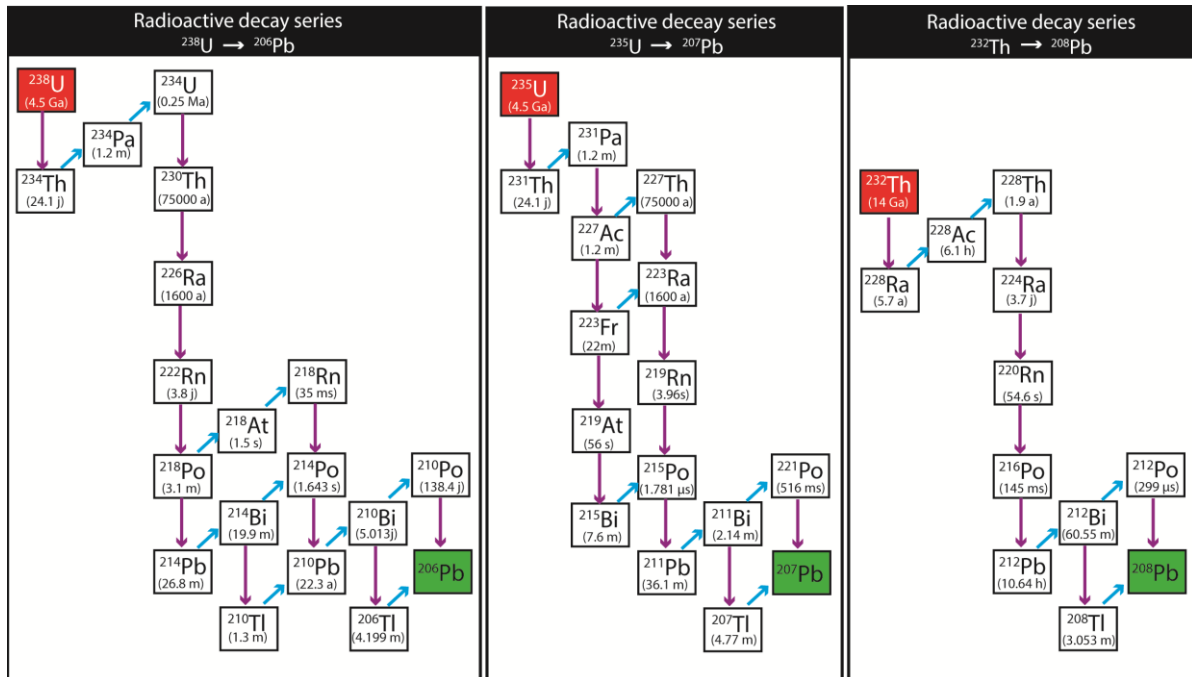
Radioactive decay series
$^{238}U \rightarrow ^{206}Pb$

$^{238}U$ (4.5 Ga)
$^{234}Th$ (24.1 j)
$^{234}Pa$ (1.2 m)
$^{234}U$ (0.25 Ma)
$^{230}Th$ (75000 a)
$^{226}Ra$ (1600 a)
$^{222}Rn$ (3.8 j)
$^{218}Po$ (3.1 m)
$^{218}At$ (1.5 s)
$^{218}Rn$ (35 ms)
$^{214}Pb$ (26.8 m)
$^{214}Bi$ (19.9 m)
$^{214}Po$ (1.643 s)
$^{210}Tl$ (1.3 m)
$^{210}Pb$ (22.3 a)
$^{210}Bi$ (5.013j)
$^{210}Po$ (138.4 j)
$^{206}Tl$ (4.199 m)
$^{206}Pb$

Radioactive decay series
$^{235}U \rightarrow ^{207}Pb$

$^{235}U$ (4.5 Ga)
$^{231}Th$ (24.1 j)
$^{231}Pa$ (1.2 m)
$^{227}Ac$ (1.2 m)
$^{227}Th$ (75000 a)
$^{223}Fr$ (22m)
$^{223}Ra$ (1600 a)
$^{219}At$ (56 s)
$^{219}Rn$ (3.96s)
$^{215}Bi$ (7.6 m)
$^{215}Po$ (1.781 µs)
$^{211}Pb$ (36.1 m)
$^{211}Bi$ (2.14 m)
$^{221}Po$ (516 ms)
$^{207}Tl$ (4.77 m)
$^{207}Pb$

Radioactive decay series
$^{232}Th \rightarrow ^{208}Pb$

$^{232}Th$ (14 Ga)
$^{228}Ra$ (5.7 a)
$^{228}Ac$ (6.1 h)
$^{228}Th$ (1.9 a)
$^{224}Ra$ (3.7 j)
$^{220}Rn$ (54.6 s)
$^{216}Po$ (145 ms)
$^{212}Pb$ (10.64 h)
$^{212}Bi$ (60.55 m)
$^{212}Po$ (299 µs)
$^{208}Tl$ (3.053 m)
$^{208}Pb$